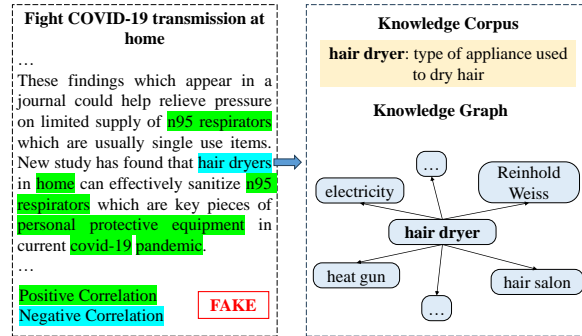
Fight COVID-19 transmission at home

…

These findings which appear in a journal could help relieve pressure on limited supply of n95 respirators which are usually single use items. New study has found that hair dryers in home can effectively sanitize n95 respirators which are key pieces of personal protective equipment in current covid-19 pandemic.

…

Positive Correlation
Negative Correlation

FAKE

Knowledge Corpus

hair dryer: type of appliance used to dry hair

Knowledge Graph

…

electricity

Reinhold Weiss

hair dryer

heat gun

hair salon

…